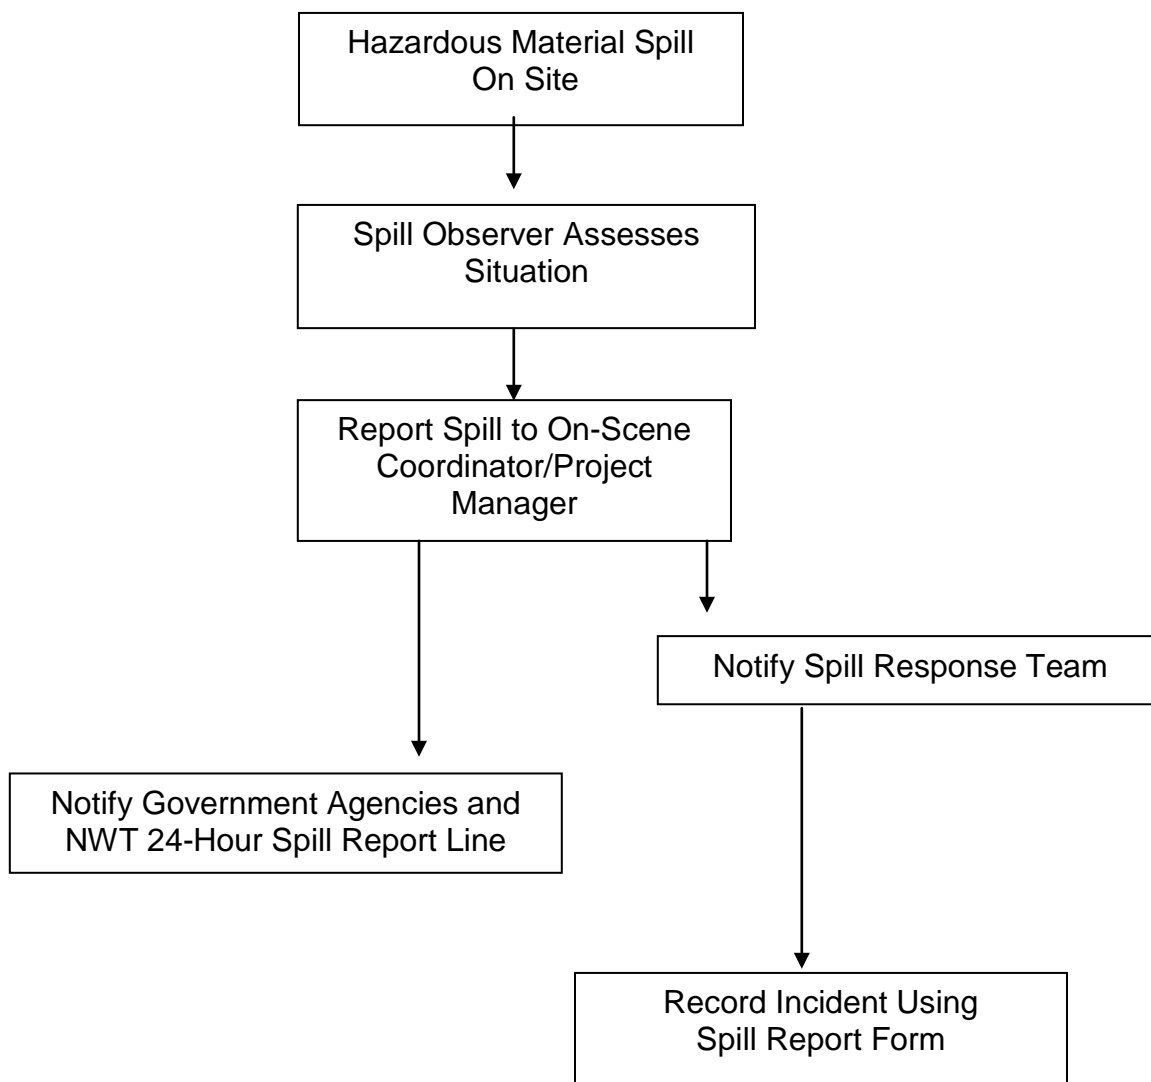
Hazardous Material Spill On Site

Spill Observer Assesses Situation

Report Spill to On-Scene Coordinator/Project Manager

Notify Spill Response Team

Notify Government Agencies and NWT 24-Hour Spill Report Line

Record Incident Using Spill Report Form